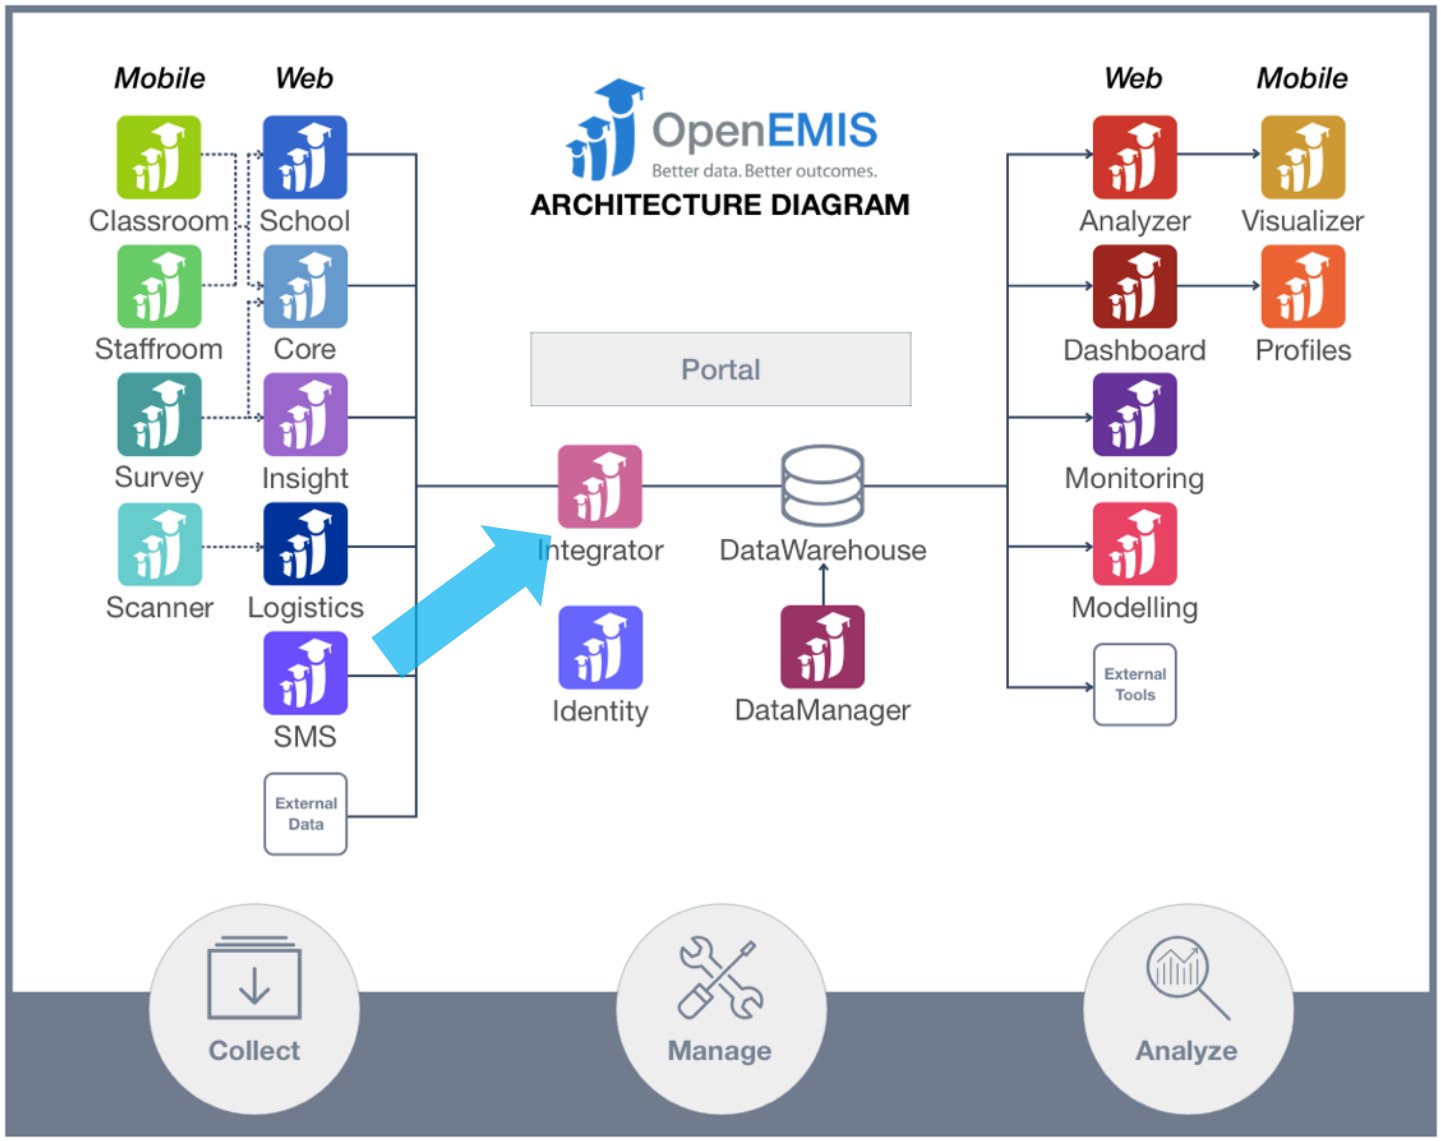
Mobile

Web

Classroom

School

Staffroom

Core

Survey

Insight

Scanner

Logistics

SMS

External Data

OpenEMIS

Better data. Better outcomes.

ARCHITECTURE DIAGRAM

Portal

Integrator

DataWarehouse

Identity

DataManager

Web

Mobile

Analyzer

Visualizer

Dashboard

Profiles

Monitoring

Modelling

External Tools

Collect

Manage

Analyze